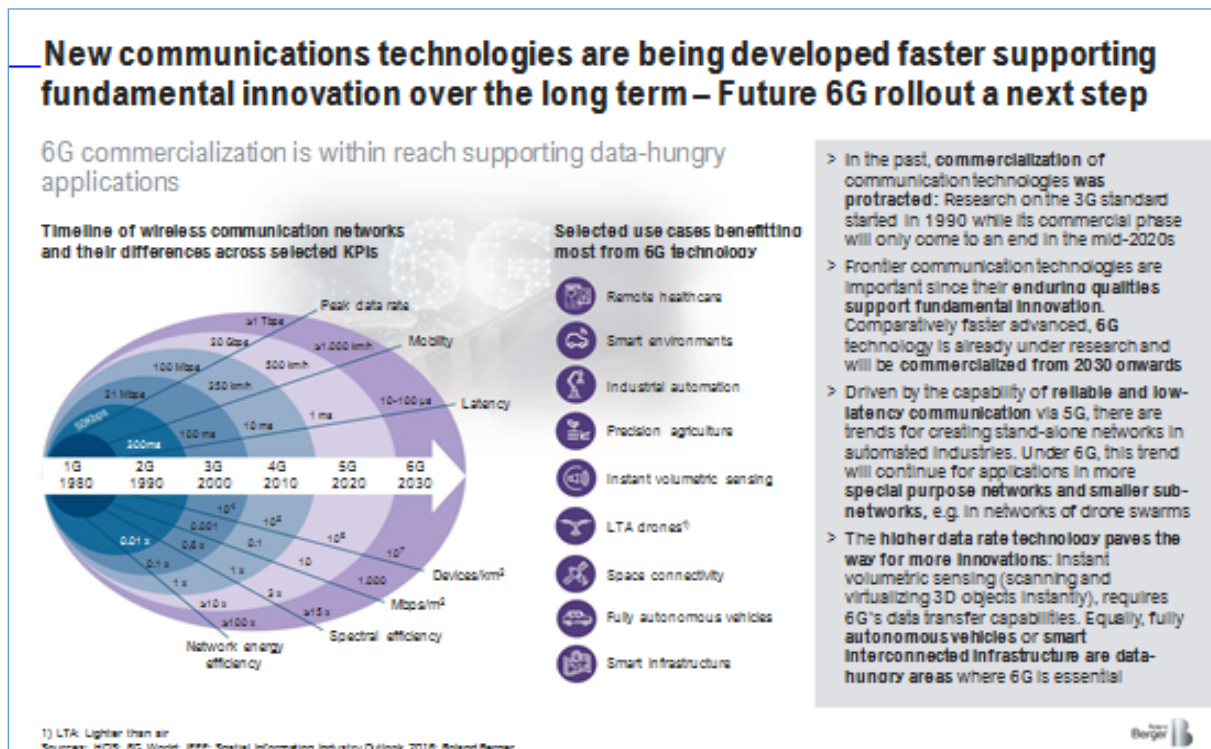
New communications technologies are being developed faster supporting fundamental innovation over the long term – Future 6G rollout a next step

6G commercialization is within reach supporting data-hungry applications

Timeline of wireless communication networks and their differences across selected KPIs

Peak data rate
≥1 Tbps
20 Gbps
100 Mbps
21 Mbps
50Kbps
Mobility
≥1,000 km/h
500 km/h
350 km/h
Latency
10-100 µs
1 ms
10 ms
100 ms
200ms

| 1G | 2G | 3G | 4G | 5G | 6G |
|---|---|---|---|---|---|
| 1980 | 1990 | 2000 | 2010 | 2020 | 2030 |

$10^4$
$10^5$
$10^6$
$10^7$
Devices/km²
0.001
0.1
10
1,000
Mbps/m²
0.01 x
0.6 x
0.1 x
1 x
1 x
3 x
≥10 x
≥15 x
≥100 x
Spectral efficiency
Network energy efficiency

Selected use cases benefitting most from 6G technology

Remote healthcare
Smart environments
Industrial automation
Precision agriculture
Instant volumetric sensing
LTA drones¹⁾
Space connectivity
Fully autonomous vehicles
Smart infrastructure

> In the past, commercialization of communication technologies was protracted: Research on the 3G standard started in 1990 while its commercial phase will only come to an end in the mid-2020s

> Frontier communication technologies are important since their enduring qualities support fundamental innovation. Comparatively faster advanced, 6G technology is already under research and will be commercialized from 2030 onwards

> Driven by the capability of reliable and low-latency communication via 5G, there are trends for creating stand-alone networks in automated industries. Under 6G, this trend will continue for applications in more special purpose networks and smaller sub-networks, e.g. in networks of drone swarms

> The higher data rate technology paves the way for more innovations: Instant volumetric sensing (scanning and virtualizing 3D objects instantly), requires 6G's data transfer capabilities. Equally, fully autonomous vehicles or smart interconnected infrastructure are data-hungry areas where 6G is essential

1) LTA: Lighter than air
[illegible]

Roland Berger